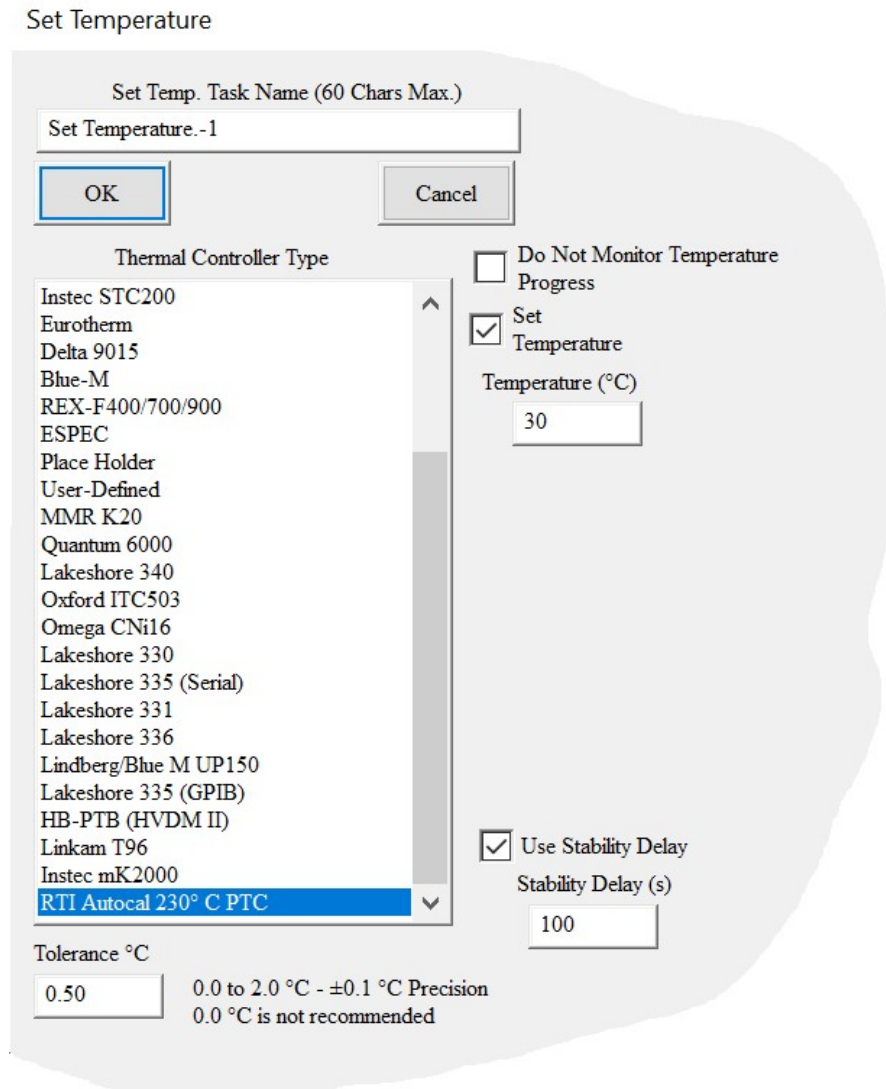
Set Temperature

Set Temp. Task Name (60 Chars Max.)

Set Temperature.-1

OK

Cancel

Thermal Controller Type

Instec STC200
Eurotherm
Delta 9015
Blue-M
REX-F400/700/900
ESPEC
Place Holder
User-Defined
MMR K20
Quantum 6000
Lakeshore 340
Oxford ITC503
Omega CNi16
Lakeshore 330
Lakeshore 335 (Serial)
Lakeshore 331
Lakeshore 336
Lindberg/Blue M UP150
Lakeshore 335 (GPIB)
HB-PTB (HVDM II)
Linkam T96
Instec mK2000
RTI Autocal 230° C PTC

Do Not Monitor Temperature Progress

Set Temperature

Temperature (°C)

30

Use Stability Delay

Stability Delay (s)

100

Tolerance °C

0.50

0.0 to 2.0 °C - ±0.1 °C Precision
0.0 °C is not recommended